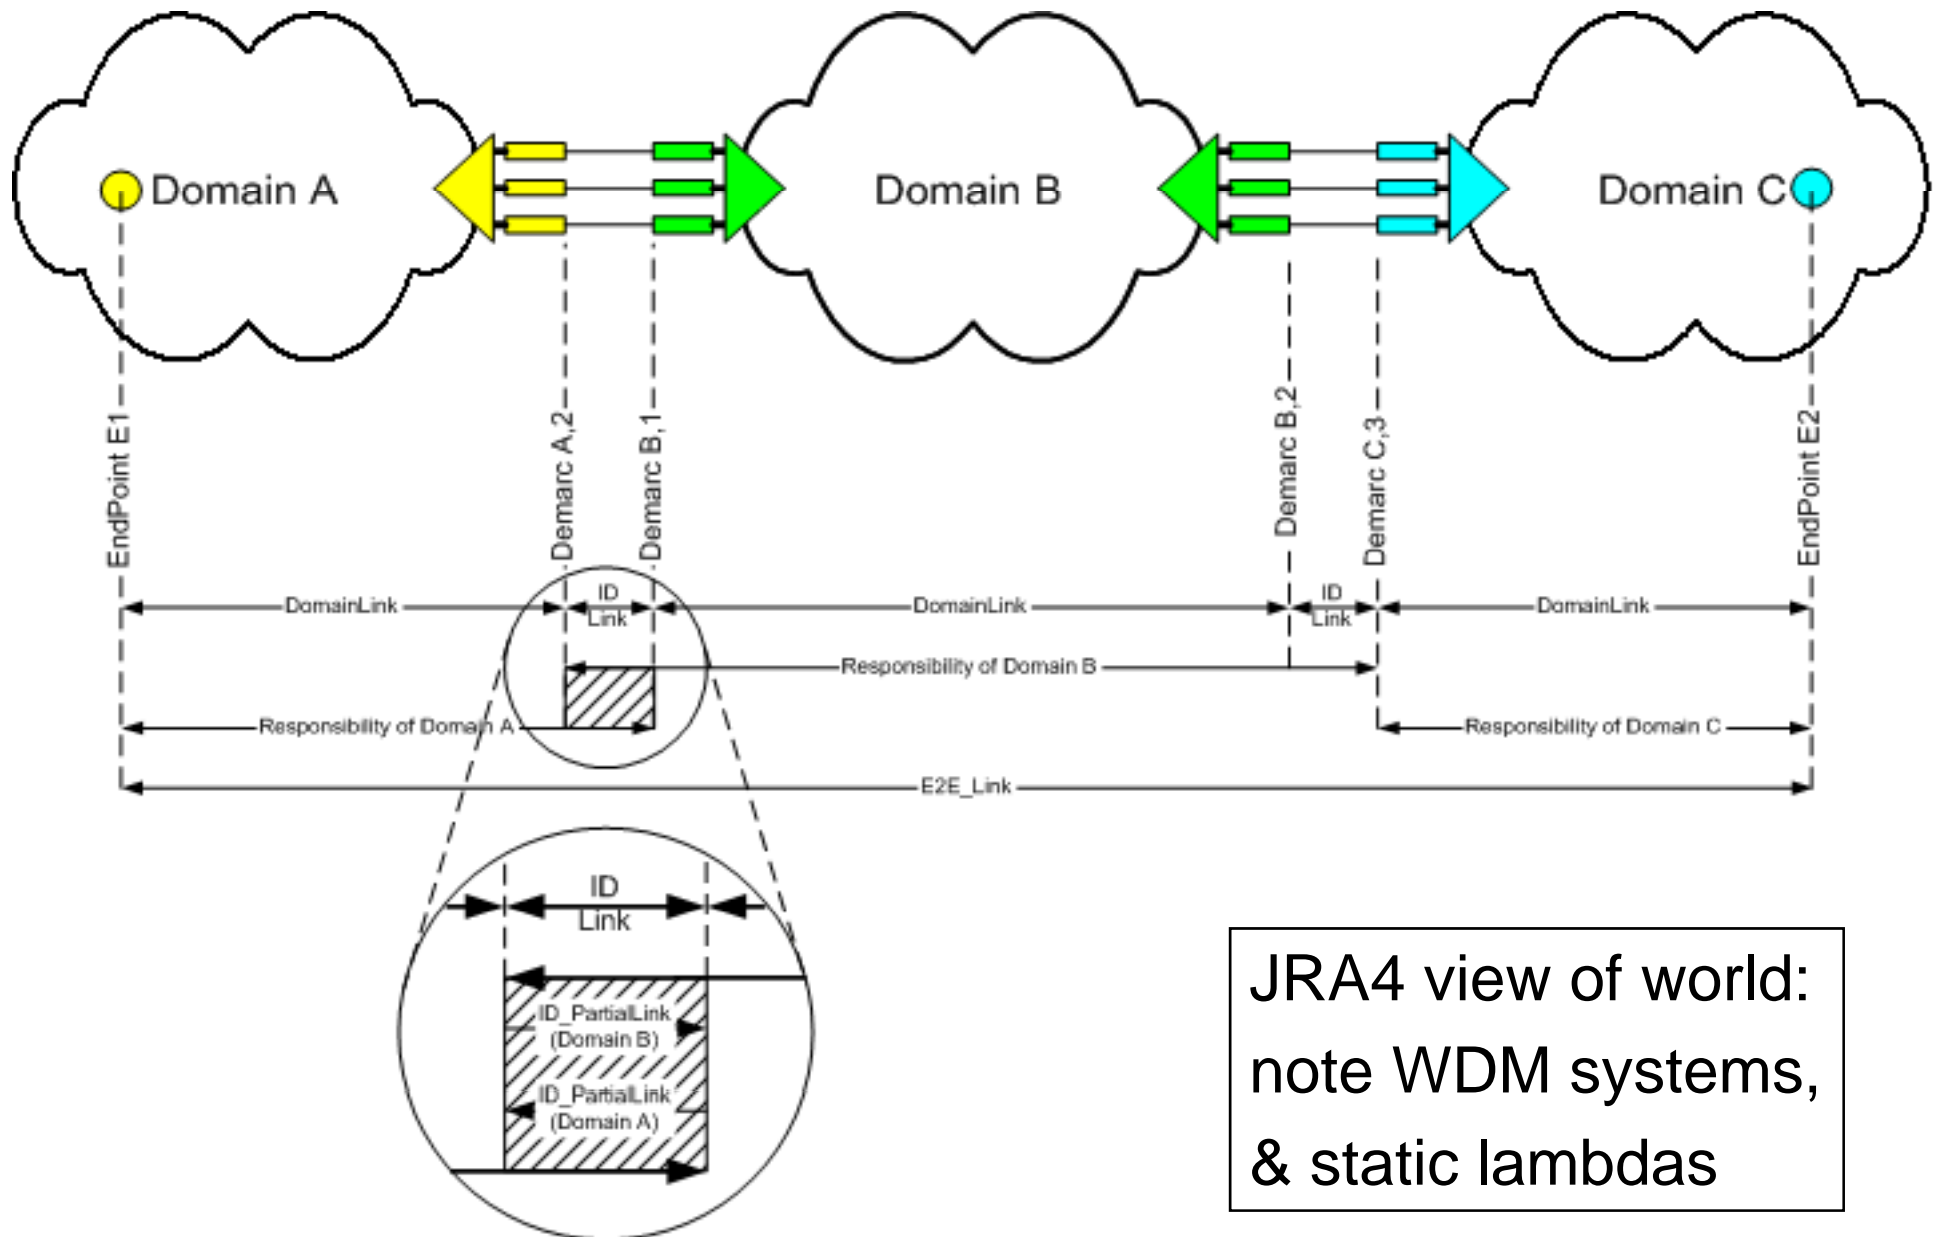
Domain A

Domain B

Domain C

EndPoint E1

Demarc A,2

Demarc B,1

Demarc B,2

Demarc C,3

EndPoint E2

DomainLink

ID Link

DomainLink

ID Link

DomainLink

Responsibility of Domain B

Responsibility of Domain A

Responsibility of Domain C

E2E_Link

ID Link

ID_PartialLink (Domain B)

ID_PartialLink (Domain A)

JRA4 view of world: note WDM systems, & static lambdas